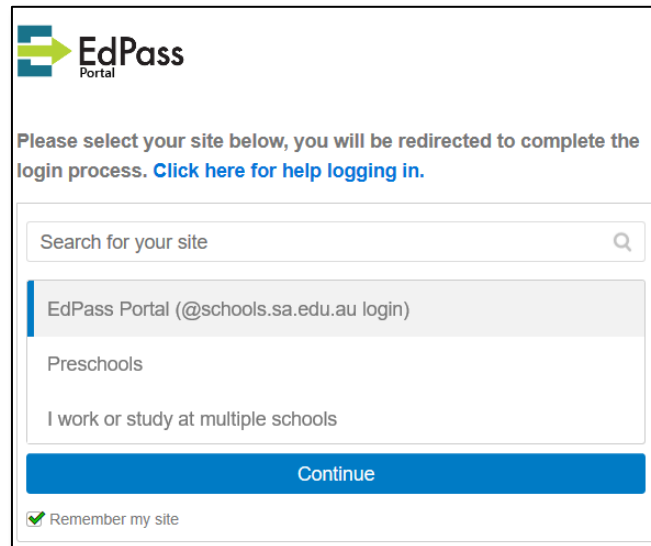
EdPass
Portal

Please select your site below, you will be redirected to complete the login process. Click here for help logging in.

Search for your site

EdPass Portal (@schools.sa.edu.au login)

Preschools

I work or study at multiple schools

Continue

Remember my site